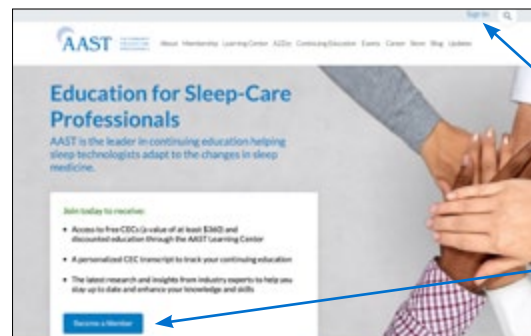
Sign In

AAST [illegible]

About Membership Learning Center A2Zzz Continuing Education Events Career Store Blog Updates

Education for Sleep-Care Professionals

AAST is the leader in continuing education helping sleep technologists adapt to the changes in sleep medicine.

Join today to receive:

• Access to free CECs (a value of at least $360) and discounted education through the AAST Learning Center

• A personalized CEC transcript to track your continuing education

• The latest research and insights from industry experts to help you stay up to date and enhance your knowledge and skills

Become a Member